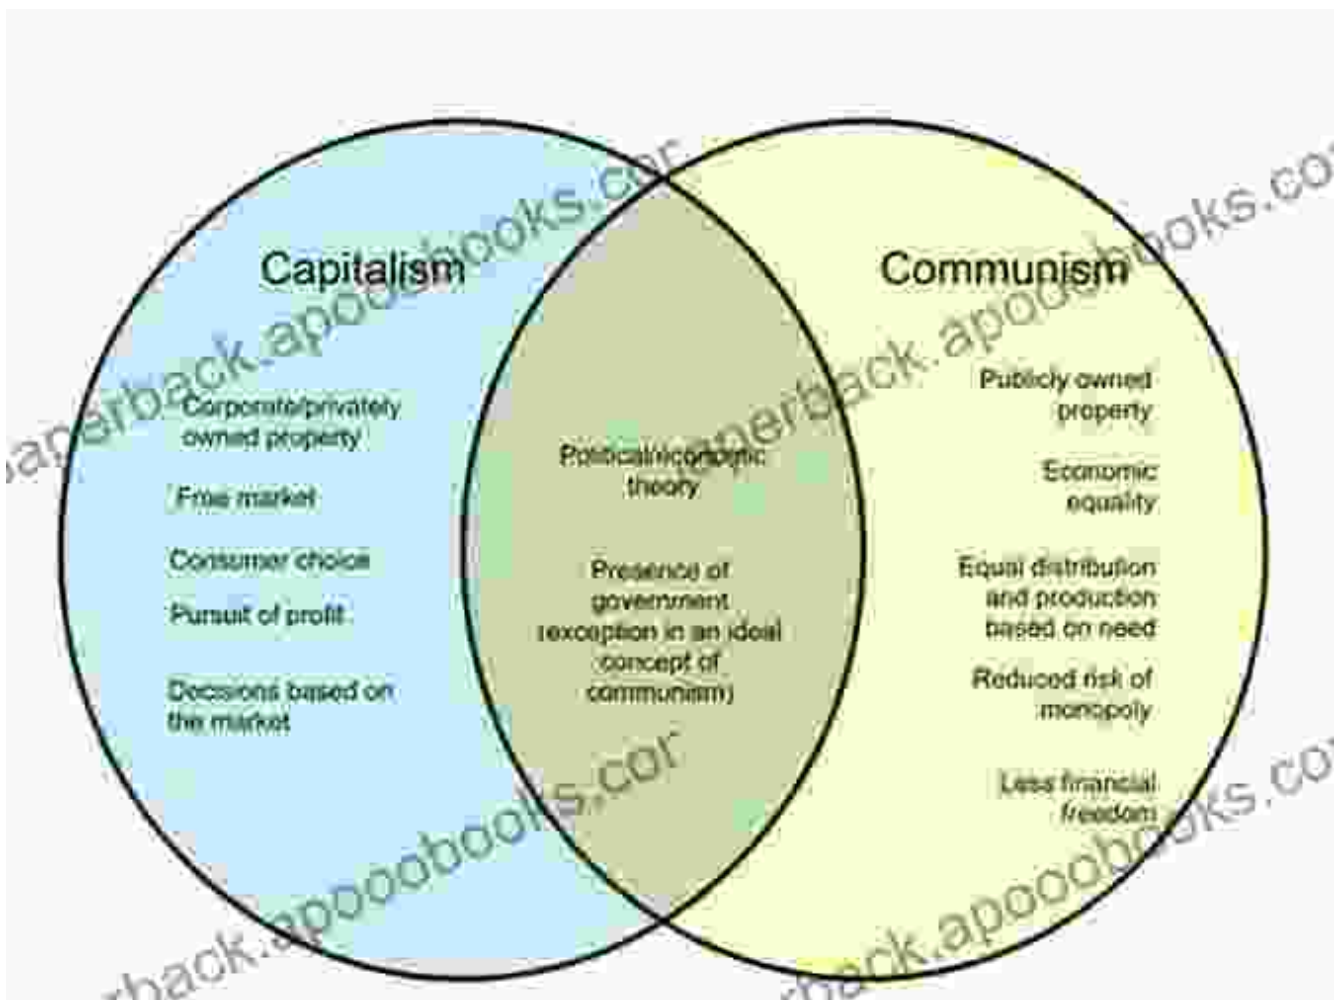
Capitalism

Corporate/privately owned property

Free market

Consumer choice

Pursuit of profit

Decisions based on the market

Political/economic theory

Presence of government (exception in an ideal concept of communism)

Communism

Publicly owned property

Economic equality

Equal distribution and production based on need

Reduced risk of monopoly

Less financial freedom

paperback.apoobooks.com
paperback.apoobooks.com
paperback.apoobooks.com
paperback.apoobooks.com